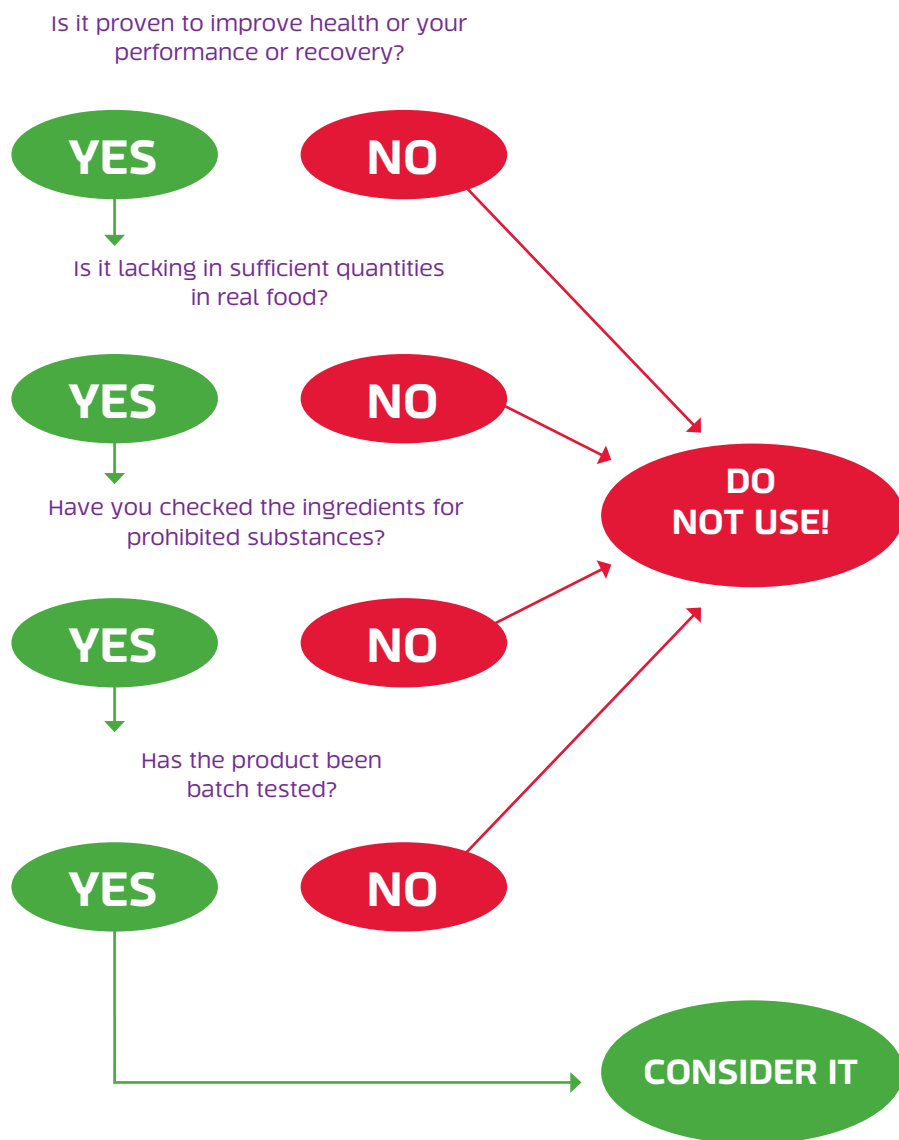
Is it proven to improve health or your performance or recovery?

YES

NO

Is it lacking in sufficient quantities in real food?

YES

NO

DO NOT USE!

Have you checked the ingredients for prohibited substances?

YES

NO

Has the product been batch tested?

YES

NO

CONSIDER IT